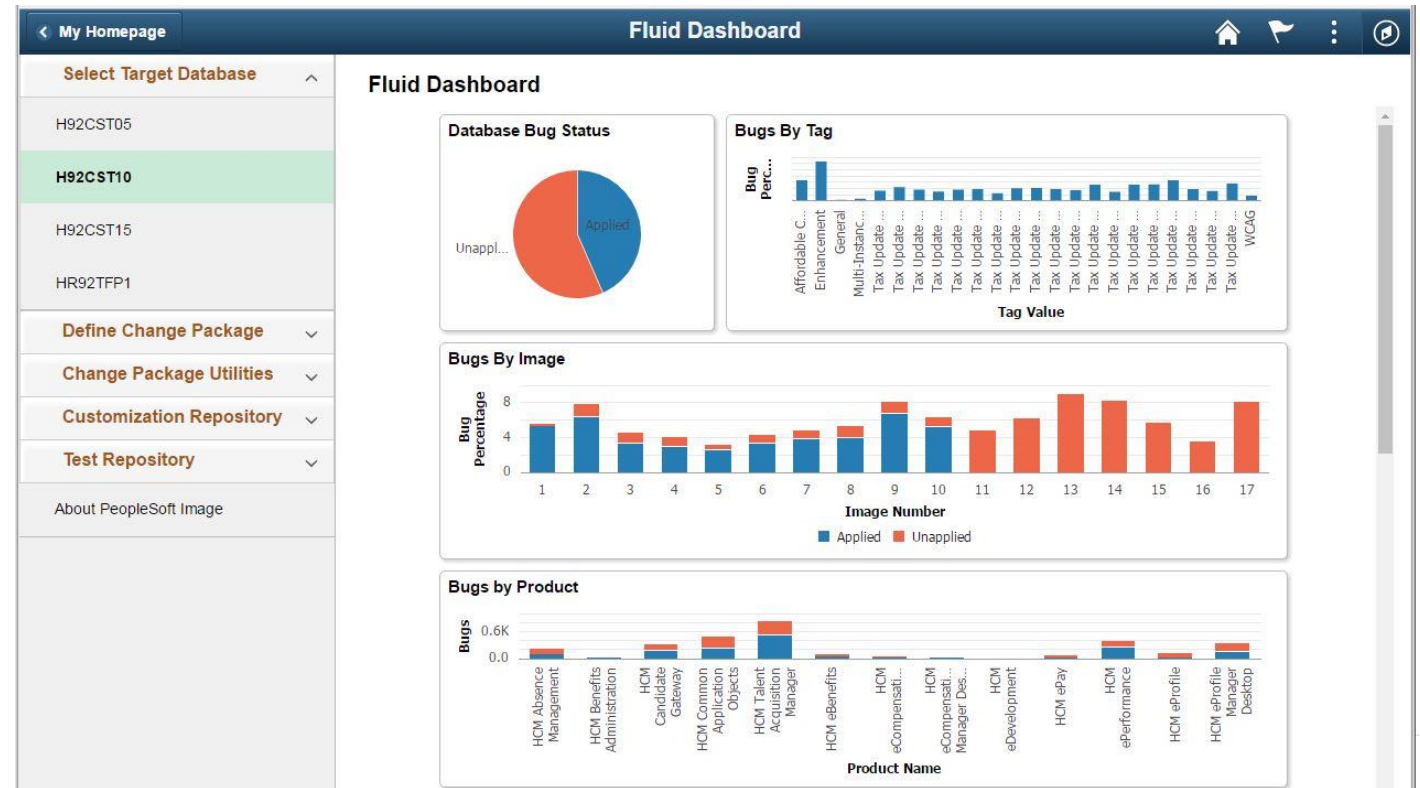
My Homepage

Fluid Dashboard

Select Target Database

H92CST05

H92CST10

H92CST15

HR92TFP1

Define Change Package

Change Package Utilities

Customization Repository

Test Repository

About PeopleSoft Image

Fluid Dashboard

Database Bug Status

Applied

Unappl...

Bugs By Tag

Bug Perc...

Affordable C... Enhancement General Multi-Instanc... Tax Update ... Tax Update ... Tax Update ... Tax Update ... Tax Update ... Tax Update ... Tax Update ... Tax Update ... Tax Update ... Tax Update ... Tax Update ... Tax Update ... Tax Update ... Tax Update ... Tax Update ... Tax Update ... Tax Update ... Tax Update ... WCAG

Tag Value

Bugs By Image

Bug Percentage

8
4
0

1 2 3 4 5 6 7 8 9 10 11 12 13 14 15 16 17

Image Number

Applied Unapplied

Bugs by Product

Bugs

0.6K
0.0

HCM Absence Management
HCM Benefits Administration
HCM Candidate Gateway
HCM Common Application Objects
HCM Talent Acquisition Manager
HCM eBenefits
HCM eCompensati...
HCM eCompensati... Manager Des...
HCM eDevelopment
HCM ePay
HCM ePerformance
HCM eProfile
HCM eProfile Manager Desktop

Product Name